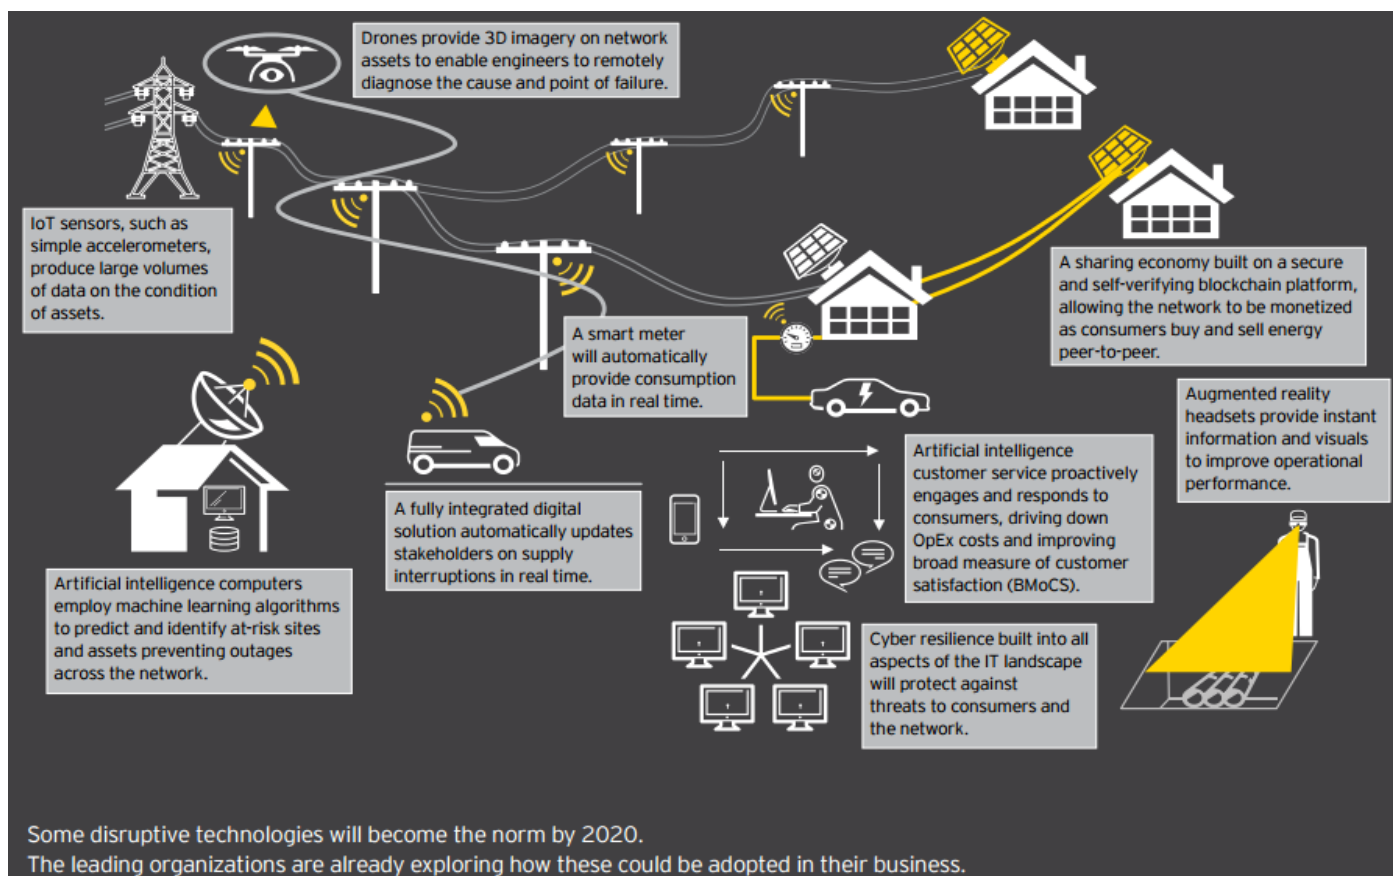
Drones provide 3D imagery on network assets to enable engineers to remotely diagnose the cause and point of failure.

IoT sensors, such as simple accelerometers, produce large volumes of data on the condition of assets.

A sharing economy built on a secure and self-verifying blockchain platform, allowing the network to be monetized as consumers buy and sell energy peer-to-peer.

A smart meter will automatically provide consumption data in real time.

Augmented reality headsets provide instant information and visuals to improve operational performance.

Artificial intelligence customer service proactively engages and responds to consumers, driving down OpEx costs and improving broad measure of customer satisfaction (BMoCS).

A fully integrated digital solution automatically updates stakeholders on supply interruptions in real time.

Artificial intelligence computers employ machine learning algorithms to predict and identify at-risk sites and assets preventing outages across the network.

Cyber resilience built into all aspects of the IT landscape will protect against threats to consumers and the network.

Some disruptive technologies will become the norm by 2020.
The leading organizations are already exploring how these could be adopted in their business.